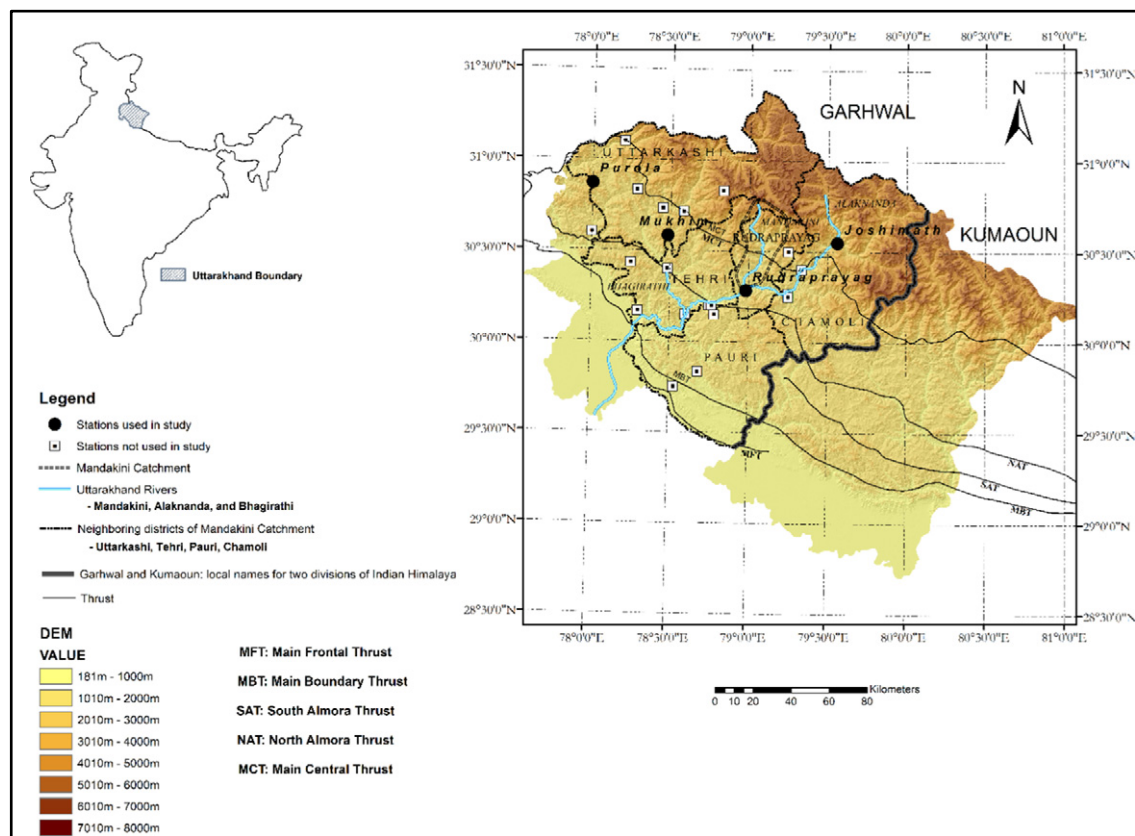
Uttarakhand Boundary

Legend
Stations used in study
Stations not used in study
Mandakini Catchment
Uttarakhand Rivers
- Mandakini, Alaknanda, and Bhagirathi
Neighboring districts of Mandakini Catchment
- Uttarkashi, Tehri, Pauri, Chamoli
Garhwal and Kumaoun: local names for two divisions of Indian Himalaya
Thrust

DEM
VALUE
181m - 1000m
1010m - 2000m
2010m - 3000m
3010m - 4000m
4010m - 5000m
5010m - 6000m
6010m - 7000m
7010m - 8000m

MFT: Main Frontal Thrust
MBT: Main Boundary Thrust
SAT: South Almora Thrust
NAT: North Almora Thrust
MCT: Main Central Thrust

78°0'0"E 78°30'0"E 79°0'0"E 79°30'0"E 80°0'0"E 80°30'0"E 81°0'0"E

31°30'0"N
31°0'0"N
30°30'0"N
30°0'0"N
29°30'0"N
29°0'0"N
28°30'0"N

GARHWAL
KUMAOUN
N
UTTARKASHI
Purola
Mukhim
MCT
RUDRAPRAYAG
MANDAKINI
ALAKNANDA
Joshimath
TEHRI
Rudraprayag
BHAGIRATHI
CHAMOLI
PAURI
MBT
MFT
NAT
SAT
MBT

78°0'0"E 78°30'0"E 79°0'0"E 79°30'0"E 80°0'0"E 80°30'0"E 81°0'0"E

Kilometers
0 10 20 40 60 80